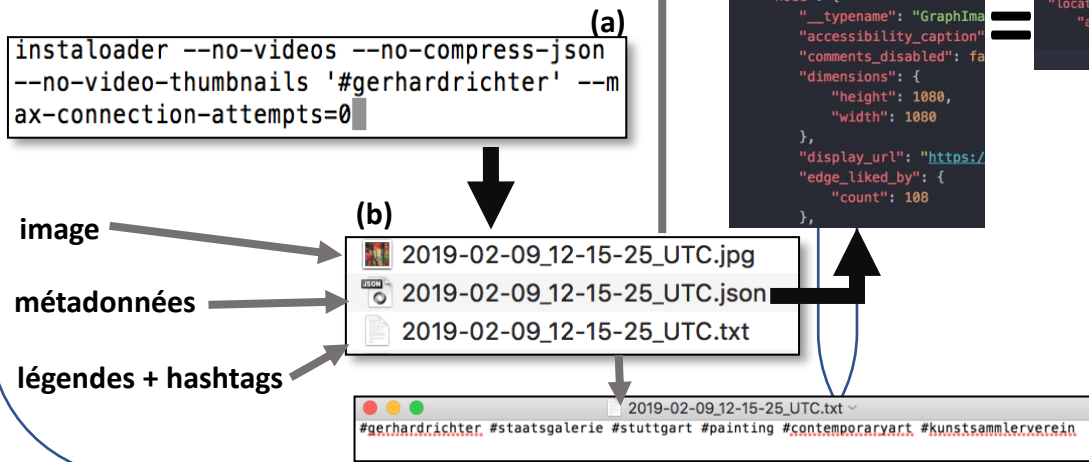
(a)

instaloader --no-videos --no-compress-json --no-video-thumbnails '#gerhardrichter' --max-connection-attempts=0

"__typename": "GraphIma
"accessibility_caption"
"comments_disabled": fa
"dimensions": {
"height": 1080,
"width": 1080
},
"display_url": "https:/
"edge_liked_by": {
"count": 108
},

"loca

(b)

image

métadonnées

légendes + hashtags

2019-02-09_12-15-25_UTC.jpg

JSON 2019-02-09_12-15-25_UTC.json

2019-02-09_12-15-25_UTC.txt

2019-02-09_12-15-25_UTC.txt

#gerhardrichter #staatsgalerie #stuttgart #painting #contemporaryart #kunstsammlerverein